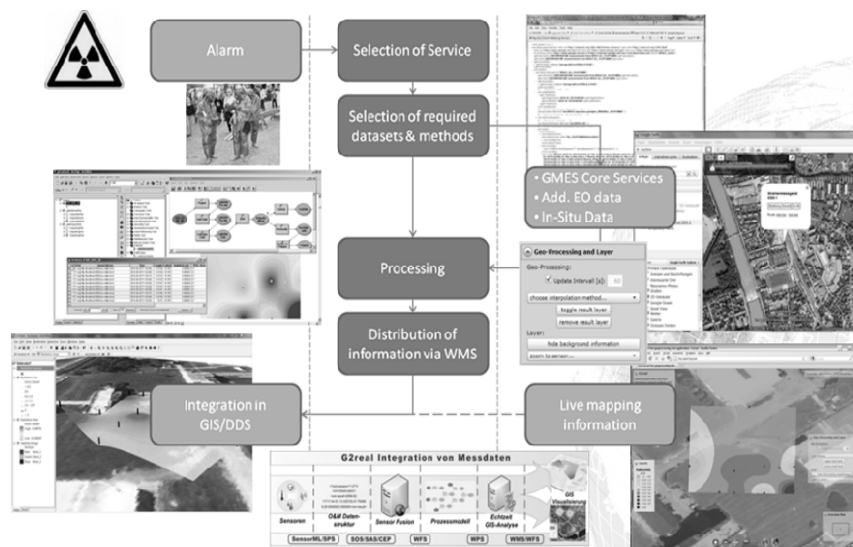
Alarm

Selection of Service

Selection of required datasets & methods

• GMES Core Services
• Add. EO data
• In-Situ Data

Processing

Geo-Processing and Layer

Geo-Processing:

Update interval [s]: 60

choose interpolation method...

toggle result layer

remove result layer

Layer:

hide background information

Distribution of information via WMS

Integration in GIS/DDS

Live mapping information

G2real Integration von Messdaten

Sensoren

O&M Datenstruktur

Sensor Fusion

Prozessmodell

Echtzeit GIS-Analyse

GIS Visualisierung

SensorML/SPS

SOS/SAS/CEP

WFS

WPS

WMS/WFS